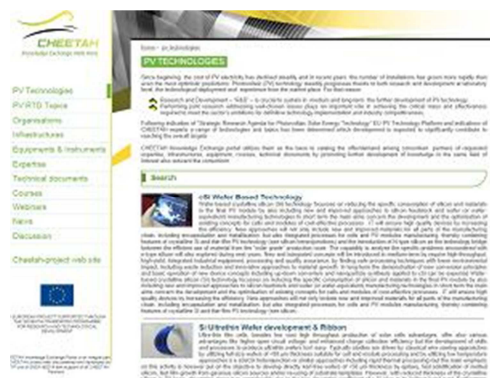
CHEETAH
Knowledge Exchange Web Hub

PV Technologies
PV RTD Topics
Organisations
Infrastructures
Equipments & Instruments
Expertise
Technical documents
Courses
Webinars
News
Discussion

Cheetah-project web site

home » pv technologies

PV TECHNOLOGIES

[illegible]

Research and Development – "R&D" – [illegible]

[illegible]

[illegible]

Search

c-Si Wafer Based Technology

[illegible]

Si Ultrathin Wafer development & Ribbon

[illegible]